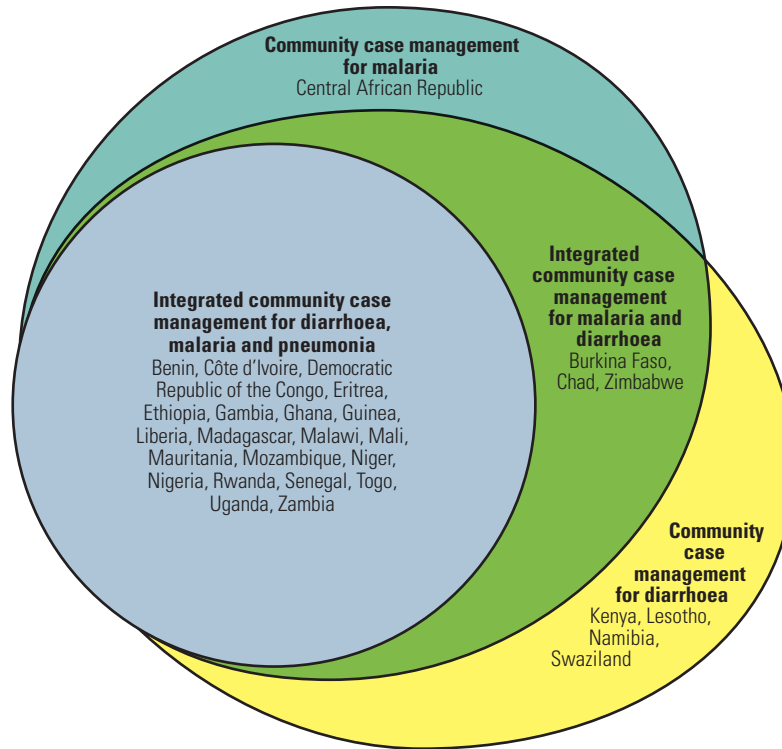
Community case management for malaria
Central African Republic

Integrated community case management for diarrhoea, malaria and pneumonia
Benin, Côte d'Ivoire, Democratic Republic of the Congo, Eritrea, Ethiopia, Gambia, Ghana, Guinea, Liberia, Madagascar, Malawi, Mali, Mauritania, Mozambique, Niger, Nigeria, Rwanda, Senegal, Togo, Uganda, Zambia

Integrated community case management for malaria and diarrhoea
Burkina Faso, Chad, Zimbabwe

Community case management for diarrhoea
Kenya, Lesotho, Namibia, Swaziland